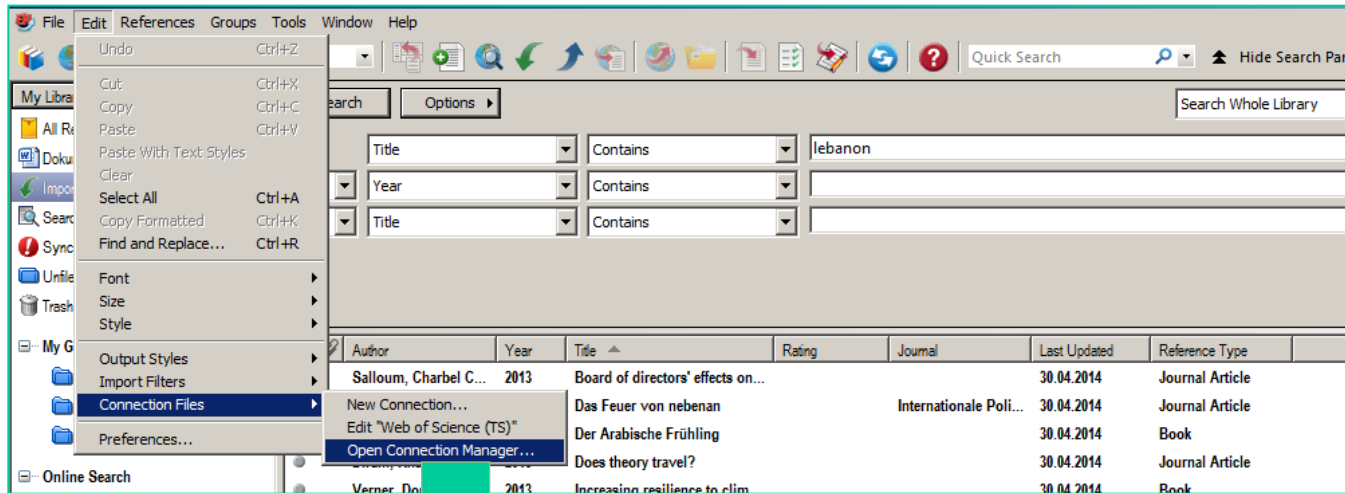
File Edit References Groups Tools Window Help

Undo Ctrl+Z
Cut Ctrl+X
Copy Ctrl+C
Paste Ctrl+V
Paste With Text Styles
Clear
Select All Ctrl+A
Copy Formatted Ctrl+K
Find and Replace... Ctrl+R
Font
Size
Style
Output Styles
Import Filters
Connection Files
Preferences...

New Connection...
Edit "Web of Science (TS)"
Open Connection Manager...

Quick Search
Hide Search Par

My Libra
All Re
Doku
Impo
Searc
Sync
Unfile
Trash
My G
Online Search

earch
Options
Search Whole Library

| Title | Contains | lebanon |
| Year | Contains | |
| Title | Contains | |

| Author | Year | Title | Rating | Journal | Last Updated | Reference Type |
|---|---|---|---|---|---|---|
| Salloum, Charbel C... | 2013 | Board of directors' effects on... | | | 30.04.2014 | Journal Article |
| | | Das Feuer von nebenan | | Internationale Poli... | 30.04.2014 | Journal Article |
| | | Der Arabische Frühling | | | 30.04.2014 | Book |
| | | Does theory travel? | | | 30.04.2014 | Journal Article |
| Verner, Do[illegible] | 2013 | Increasing resilience to clim... | | | 30.04.2014 | Book |